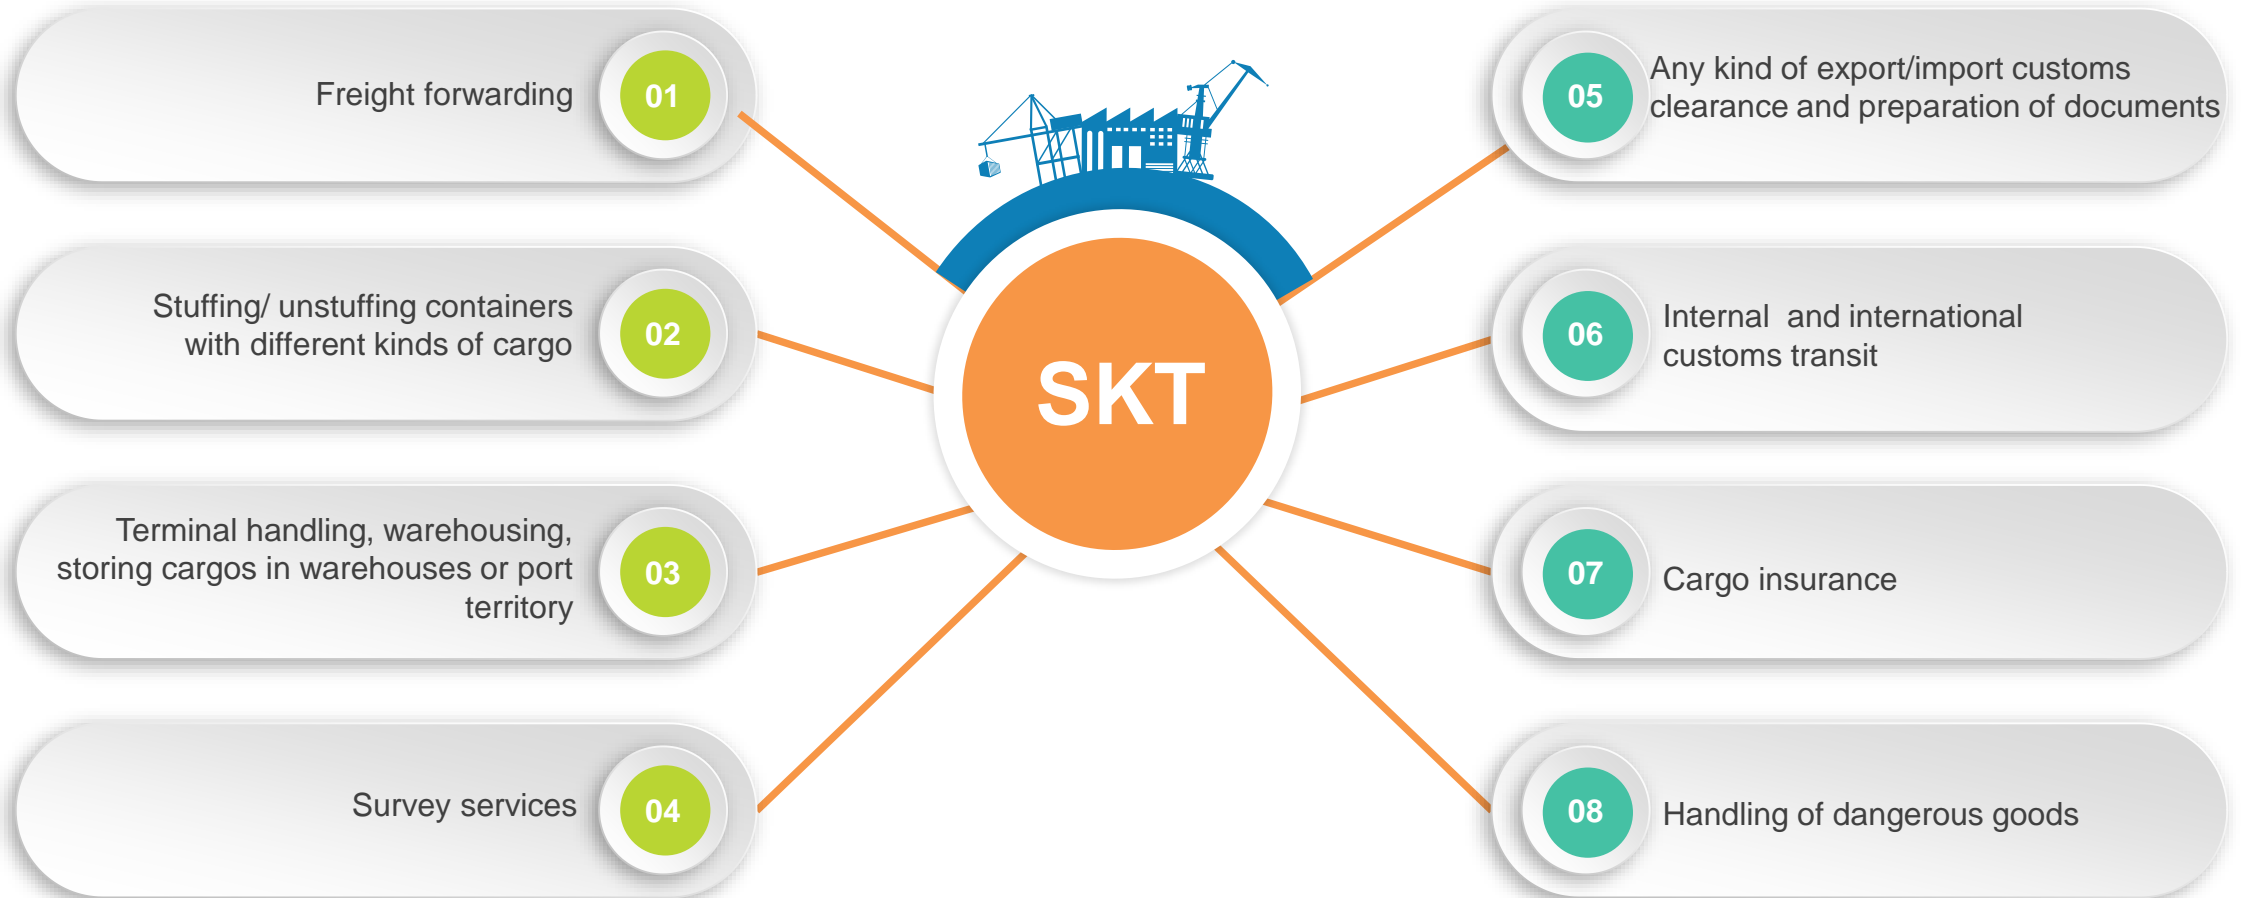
Freight forwarding 01

Stuffing/ unstuffing containers with different kinds of cargo 02

Terminal handling, warehousing, storing cargos in warehouses or port territory 03

Survey services 04

SKT

05 Any kind of export/import customs clearance and preparation of documents

06 Internal and international customs transit

07 Cargo insurance

08 Handling of dangerous goods